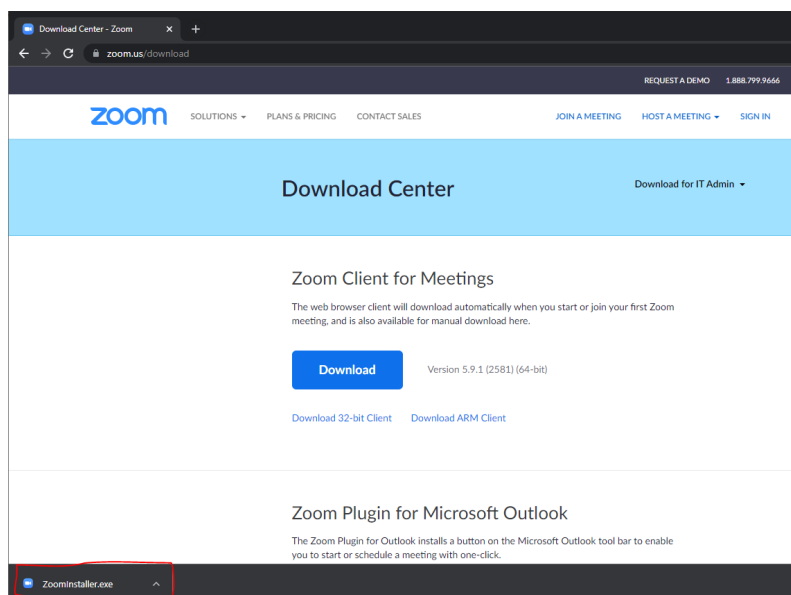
Download Center - Zoom
zoom.us/download

REQUEST A DEMO 1.888.799.9666

zoom SOLUTIONS PLANS & PRICING CONTACT SALES JOIN A MEETING HOST A MEETING SIGN IN

Download Center

Download for IT Admin

Zoom Client for Meetings

The web browser client will download automatically when you start or join your first Zoom meeting, and is also available for manual download here.

Download Version 5.9.1 (2581) (64-bit)

Download 32-bit Client Download ARM Client

Zoom Plugin for Microsoft Outlook

The Zoom Plugin for Outlook installs a button on the Microsoft Outlook tool bar to enable you to start or schedule a meeting with one-click.

ZoomInstaller.exe